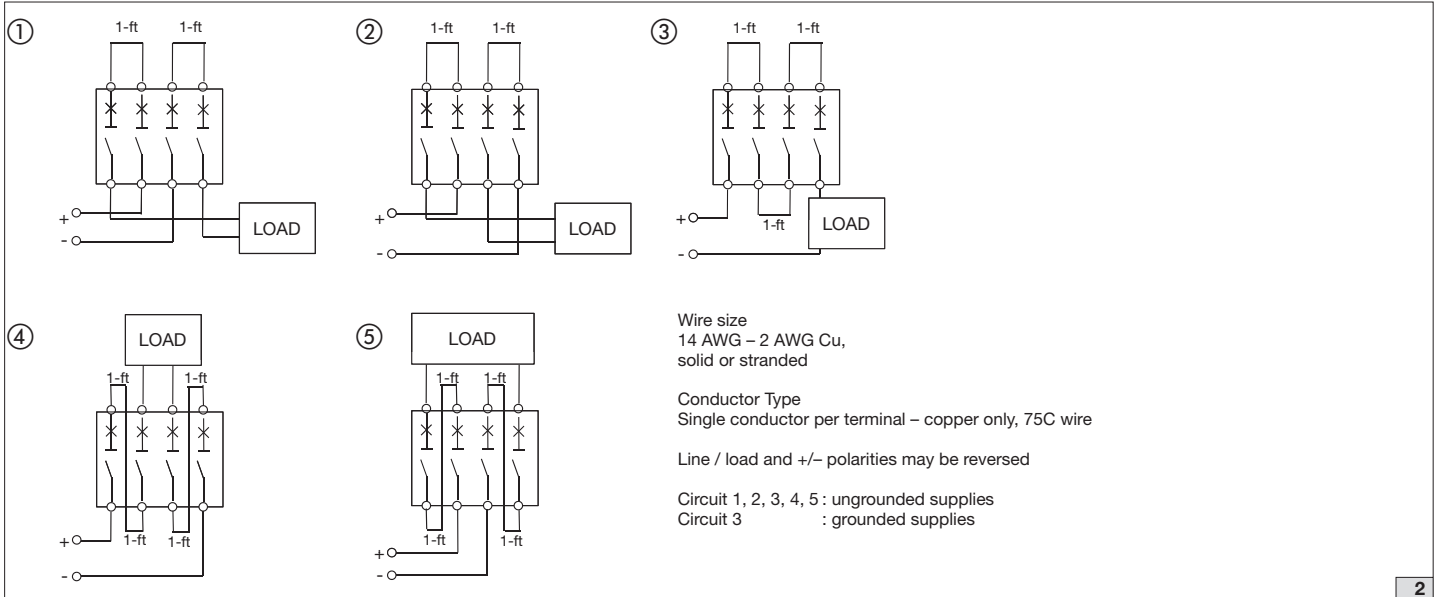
①

1-ft 1-ft

+

-

LOAD

②

1-ft 1-ft

+

-

LOAD

③

1-ft 1-ft

+

1-ft

LOAD

-

④

LOAD

1-ft 1-ft

+

1-ft 1-ft

-

⑤

LOAD

1-ft 1-ft

1-ft 1-ft

+

-

Wire size
14 AWG – 2 AWG Cu,
solid or stranded

Conductor Type
Single conductor per terminal – copper only, 75C wire

Line / load and +/– polarities may be reversed

Circuit 1, 2, 3, 4, 5 : ungrounded supplies
Circuit 3 : grounded supplies

2